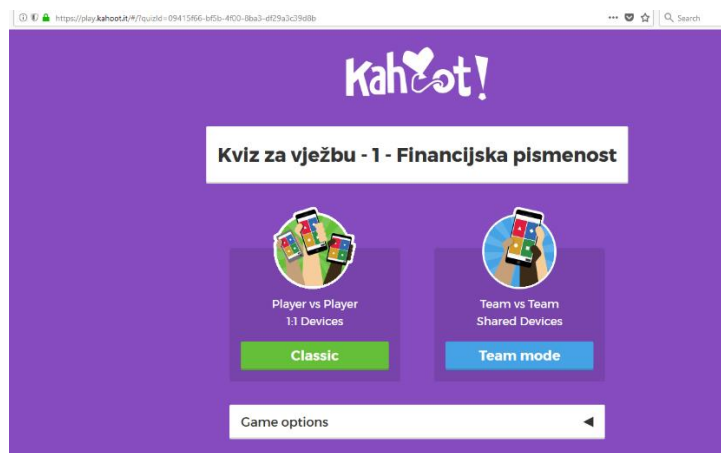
https://play.kahoot.it/#/?quizId=09415f66-bf5b-4f00-8ba3-df29a3c39d8b

Search

Kahoot!

Kviz za vježbu - 1 - Financijska pismenost

Player vs Player
1:1 Devices

Classic

Team vs Team
Shared Devices

Team mode

Game options